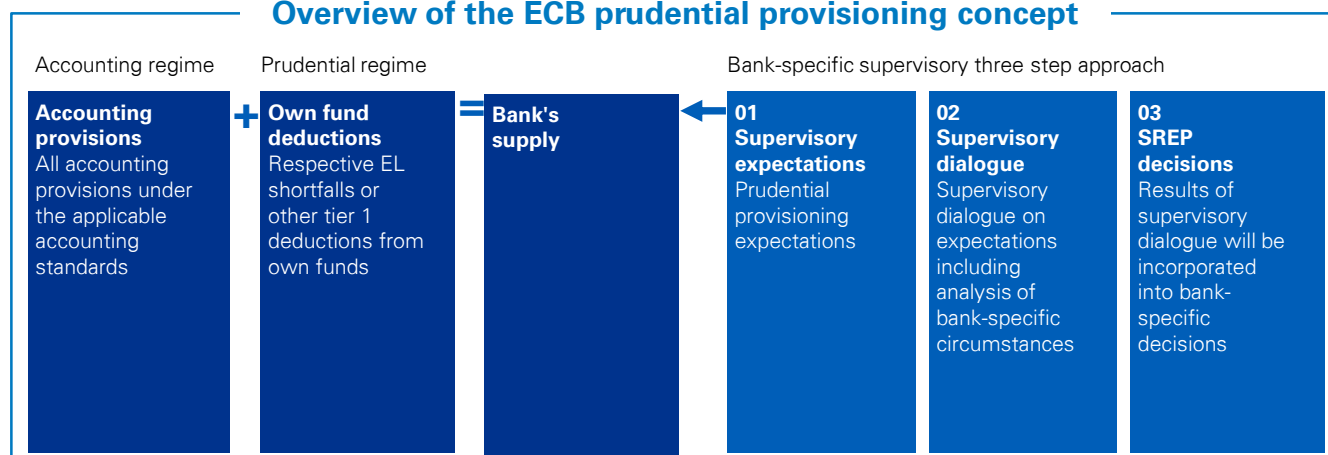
Overview of the ECB prudential provisioning concept

Accounting regime

Prudential regime

Bank-specific supervisory three step approach

Accounting provisions
All accounting provisions under the applicable accounting standards

+

Own fund deductions
Respective EL shortfalls or other tier 1 deductions from own funds

=

Bank's supply

01
Supervisory expectations
Prudential provisioning expectations

02
Supervisory dialogue
Supervisory dialogue on expectations including analysis of bank-specific circumstances

03
SREP decisions
Results of supervisory dialogue will be incorporated into bank-specific decisions